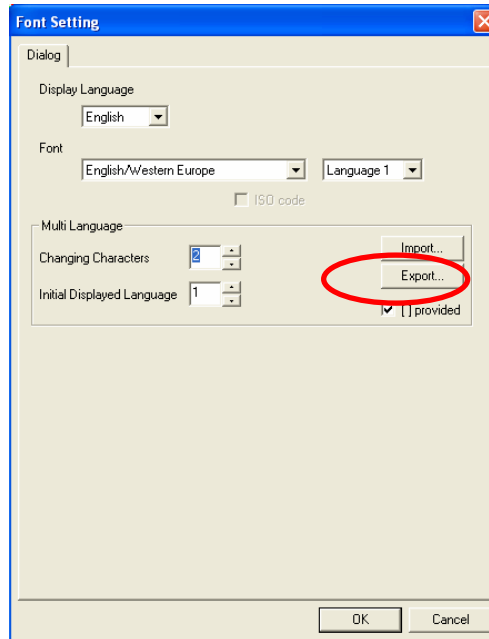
Font Setting

Dialog

Display Language

English

Font

English/Western Europe

Language 1

ISO code

Multi Language

Changing Characters 2

Initial Displayed Language 1

Import...

Export...

[ ] provided

OK

Cancel